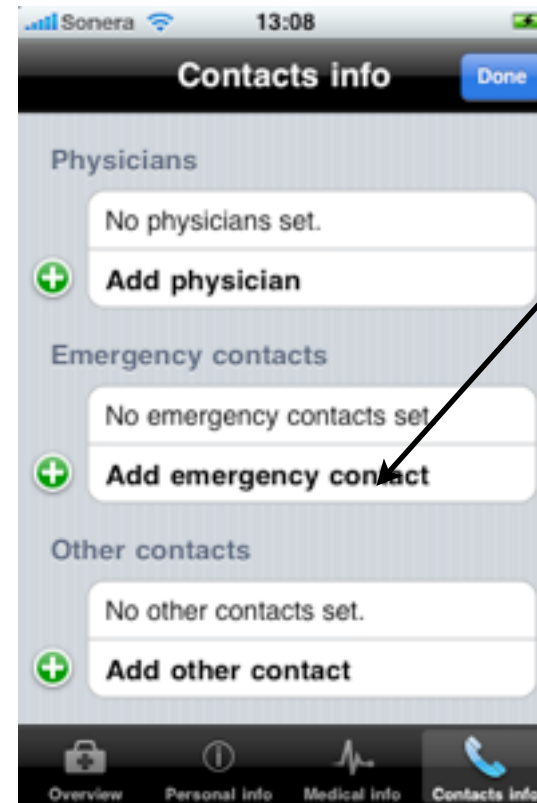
Sonera 13:08

Contacts info

Done

Physicians

No physicians set.

Add physician

Emergency contacts

No emergency contacts set.

Add emergency contact

Other contacts

No other contacts set.

Add other contact

Overview

Personal info

Medical info

Contacts info